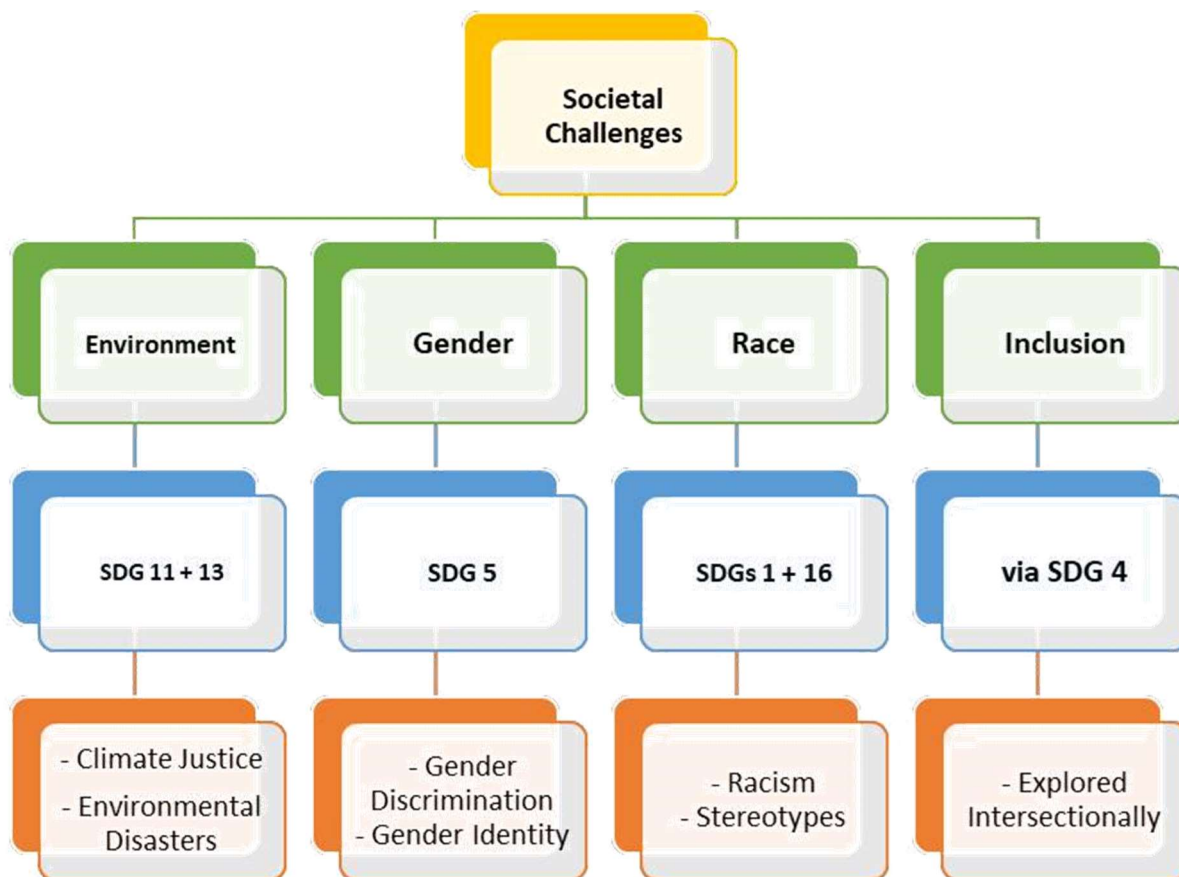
Societal Challenges

Environment

Gender

Race

Inclusion

SDG 11 + 13

SDG 5

SDGs 1 + 16

via SDG 4

- Climate Justice
- Environmental Disasters

- Gender Discrimination
- Gender Identity

- Racism
- Stereotypes

- Explored Intersectionally